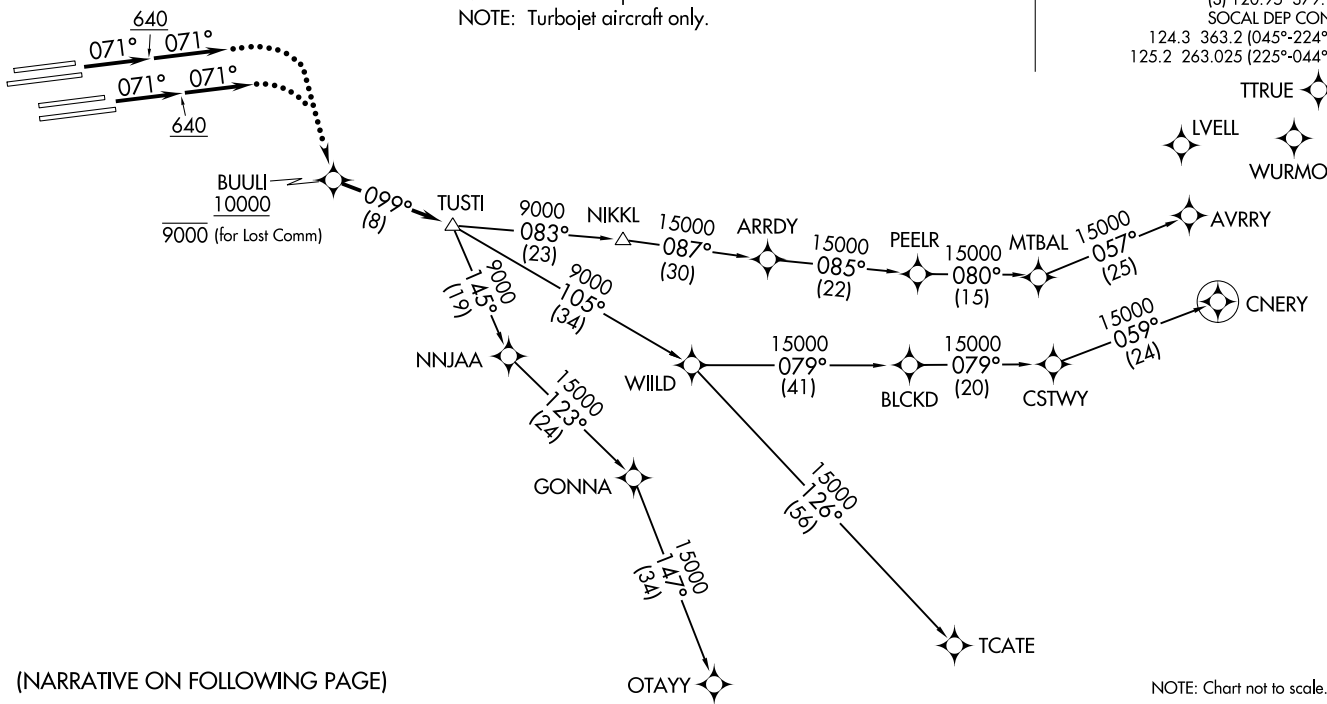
NOTE: Turbojet aircraft only.

(S) 120.75 379.
SOCAL DEP CON
124.3 363.2 (045°-224°
125.2 263.025 (225°-044°

640
071° 071°
071° 071°
640

TTRUE
LVELL
WURMO

BUULI
10000
9000 (for Lost Comm)

099°
(8)

TUSTI

9000
083°
(23)

NIKKL

15000
087°
(30)

ARRDY

15000
085°
(22)

PEELR

15000
080°
(15)

MTBAL

15000
057°
(25)

AVRRY

9000
105°
(34)

9000
145°
(19)

NNJAA

15000
123°
(24)

WIILD

15000
079°
(41)

BLCKD

15000
079°
(20)

CSTWY

15000
059°
(24)

CNERY

GONNA

15000
147°
(34)

15000
126°
(56)

TCATE

OTAYY

(NARRATIVE ON FOLLOWING PAGE)

NOTE: Chart not to scale.